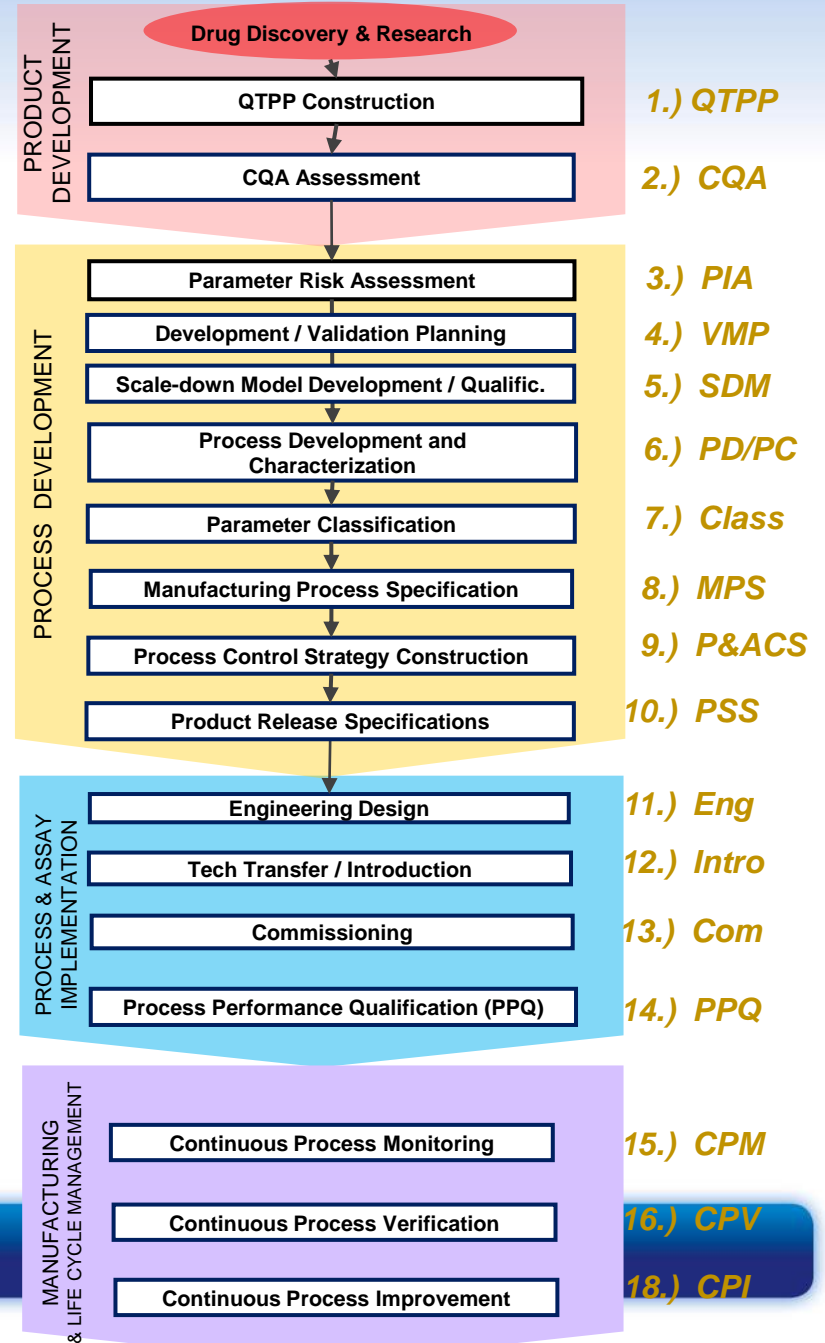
PRODUCT DEVELOPMENT

Drug Discovery & Research

QTPP Construction

1.) QTPP

CQA Assessment

2.) CQA

PROCESS DEVELOPMENT

Parameter Risk Assessment

3.) PIA

Development / Validation Planning

4.) VMP

Scale-down Model Development / Qualific.

5.) SDM

Process Development and Characterization

6.) PD/PC

Parameter Classification

7.) Class

Manufacturing Process Specification

8.) MPS

Process Control Strategy Construction

9.) P&ACS

Product Release Specifications

10.) PSS

PROCESS & ASSAY IMPLEMENTATION

Engineering Design

11.) Eng

Tech Transfer / Introduction

12.) Intro

Commissioning

13.) Com

Process Performance Qualification (PPQ)

14.) PPQ

MANUFACTURING & LIFE CYCLE MANAGEMENT

Continuous Process Monitoring

15.) CPM

Continuous Process Verification

16.) CPV

Continuous Process Improvement

18.) CPI